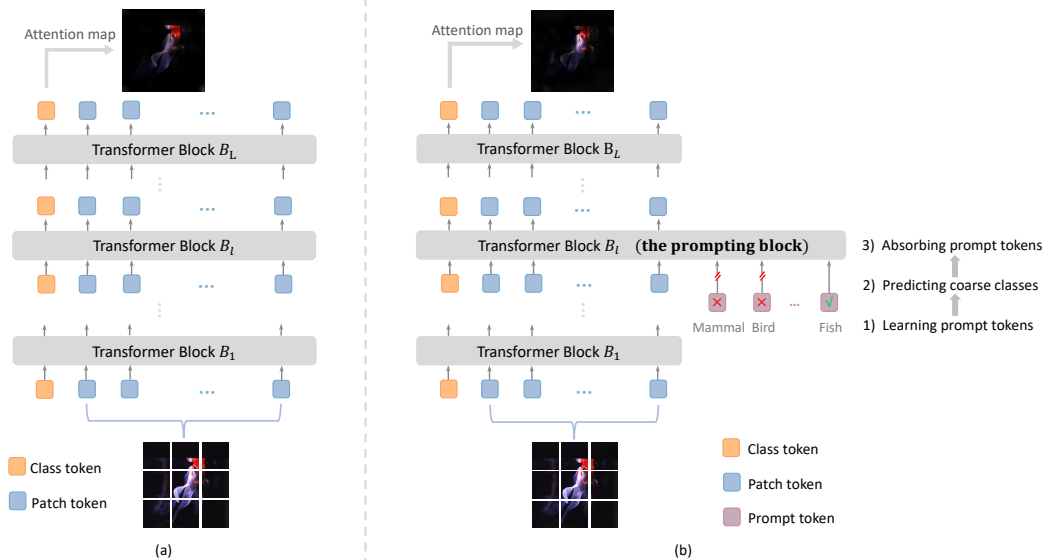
Attention map

Transformer Block $B_{\mathrm{L}}$

Transformer Block $B_l$

Transformer Block $B_1$

Class token

Patch token

(a)

Attention map

Transformer Block $\mathrm{B}_L$

Transformer Block $B_l$ (**the prompting block**)

Transformer Block $B_1$

Mammal Bird ... Fish

3) Absorbing prompt tokens

2) Predicting coarse classes

1) Learning prompt tokens

Class token

Patch token

Prompt token

(b)